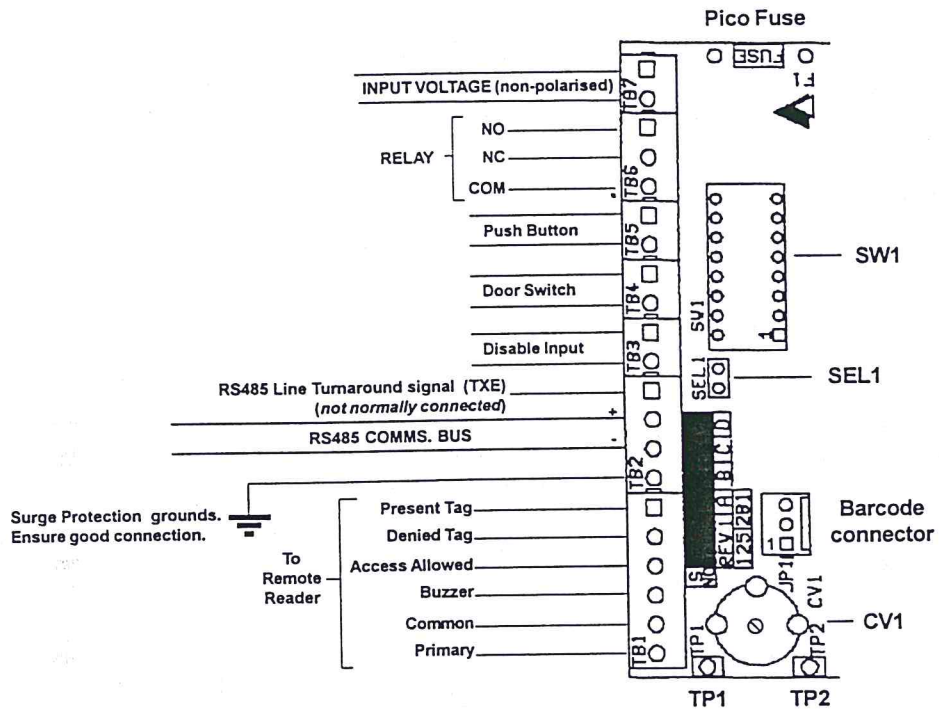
Pico Fuse

FUSE

F1

INPUT VOLTAGE (non-polarised)

TB7

RELAY

NO

NC

COM

TB6

Push Button

TB5

Door Switch

TB4

Disable Input

TB3

SW1

SW1

SEL1

SEL1

RS485 Line Turnaround signal (TXE)
(not normally connected)

+

RS485 COMMS. BUS

-

TB2

Surge Protection grounds. Ensure good connection.

To Remote Reader

Present Tag

Denied Tag

Access Allowed

Buzzer

Common

Primary

TB1

B C D

REV 1 A

125 2 B 1

S NO

Barcode connector

1

JP1

CV1

CV1

TP1

TP2

TP1

TP2